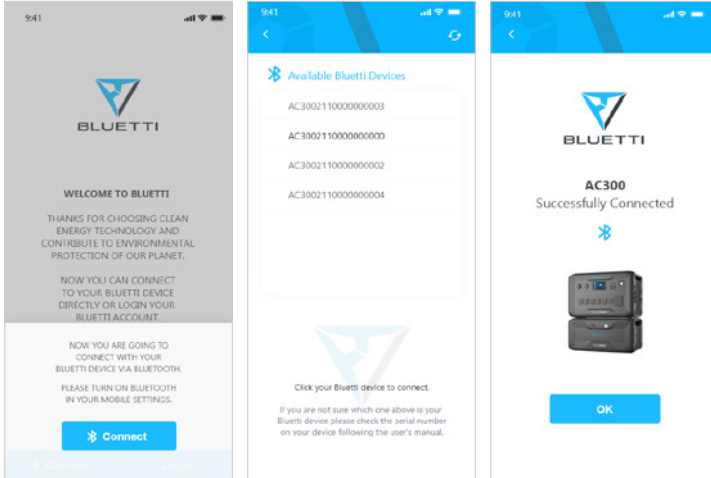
9:41

BLUETTI

WELCOME TO BLUETTI

THANKS FOR CHOOSING CLEAN ENERGY TECHNOLOGY AND CONTRIBUTE TO ENVIRONMENTAL PROTECTION OF OUR PLANET.

NOW YOU CAN CONNECT TO YOUR BLUETTI DEVICE DIRECTLY OR LOGIN YOUR BLUETTI ACCOUNT.

NOW YOU ARE GOING TO CONNECT WITH YOUR BLUETTI DEVICE VIA BLUETOOTH.

PLEASE TURN ON BLUETOOTH IN YOUR MOBILE SETTINGS.

Connect

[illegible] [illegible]

9:41

Available Bluetti Devices

AC3002110000000003

AC3002110000000000

AC3002110000000002

AC3002110000000004

Click your Bluetti device to connect.

If you are not sure which one above is your Bluetti device please check the serial number on your device following the user's manual.

9:41

BLUETTI

AC300

Successfully Connected

OK